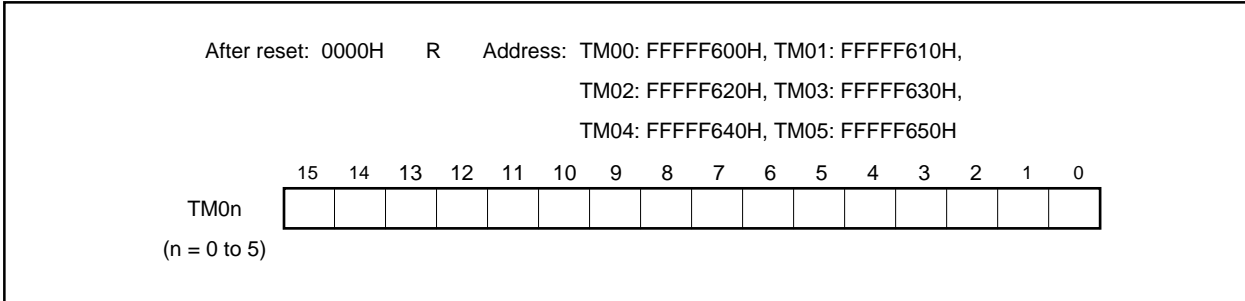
After reset: 0000H R Address: TM00: FFFFF600H, TM01: FFFFF610H,
TM02: FFFFF620H, TM03: FFFFF630H,
TM04: FFFFF640H, TM05: FFFFF650H

| | 15 | 14 | 13 | 12 | 11 | 10 | 9 | 8 | 7 | 6 | 5 | 4 | 3 | 2 | 1 | 0 |
|---|---|---|---|---|---|---|---|---|---|---|---|---|---|---|---|---|
| TM0n | | | | | | | | | | | | | | | | |

(n = 0 to 5)